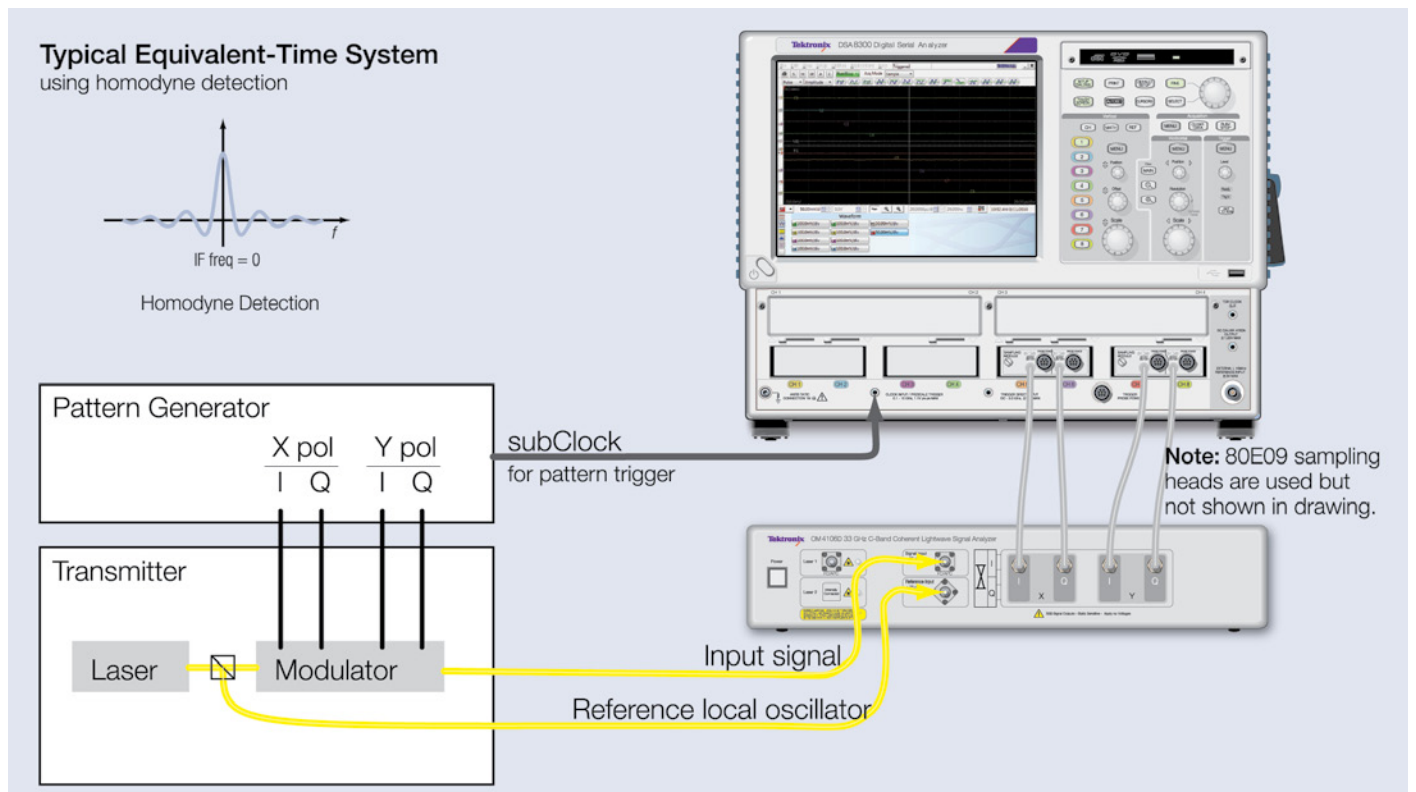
Typical Equivalent-Time System
using homodyne detection

$f$

IF freq = 0

Homodyne Detection

Tektronix DSA 8300 Digital Serial Analyzer

Pattern Generator

X pol
I Q

Y pol
I Q

subClock
for pattern trigger

Note: 80E09 sampling heads are used but not shown in drawing.

Tektronix OM4106D 33 GHz C-Band Coherent Lightwave Signal Analyzer

Transmitter

Laser

Modulator

Input signal

Reference local oscillator

I Q X

I Q Y